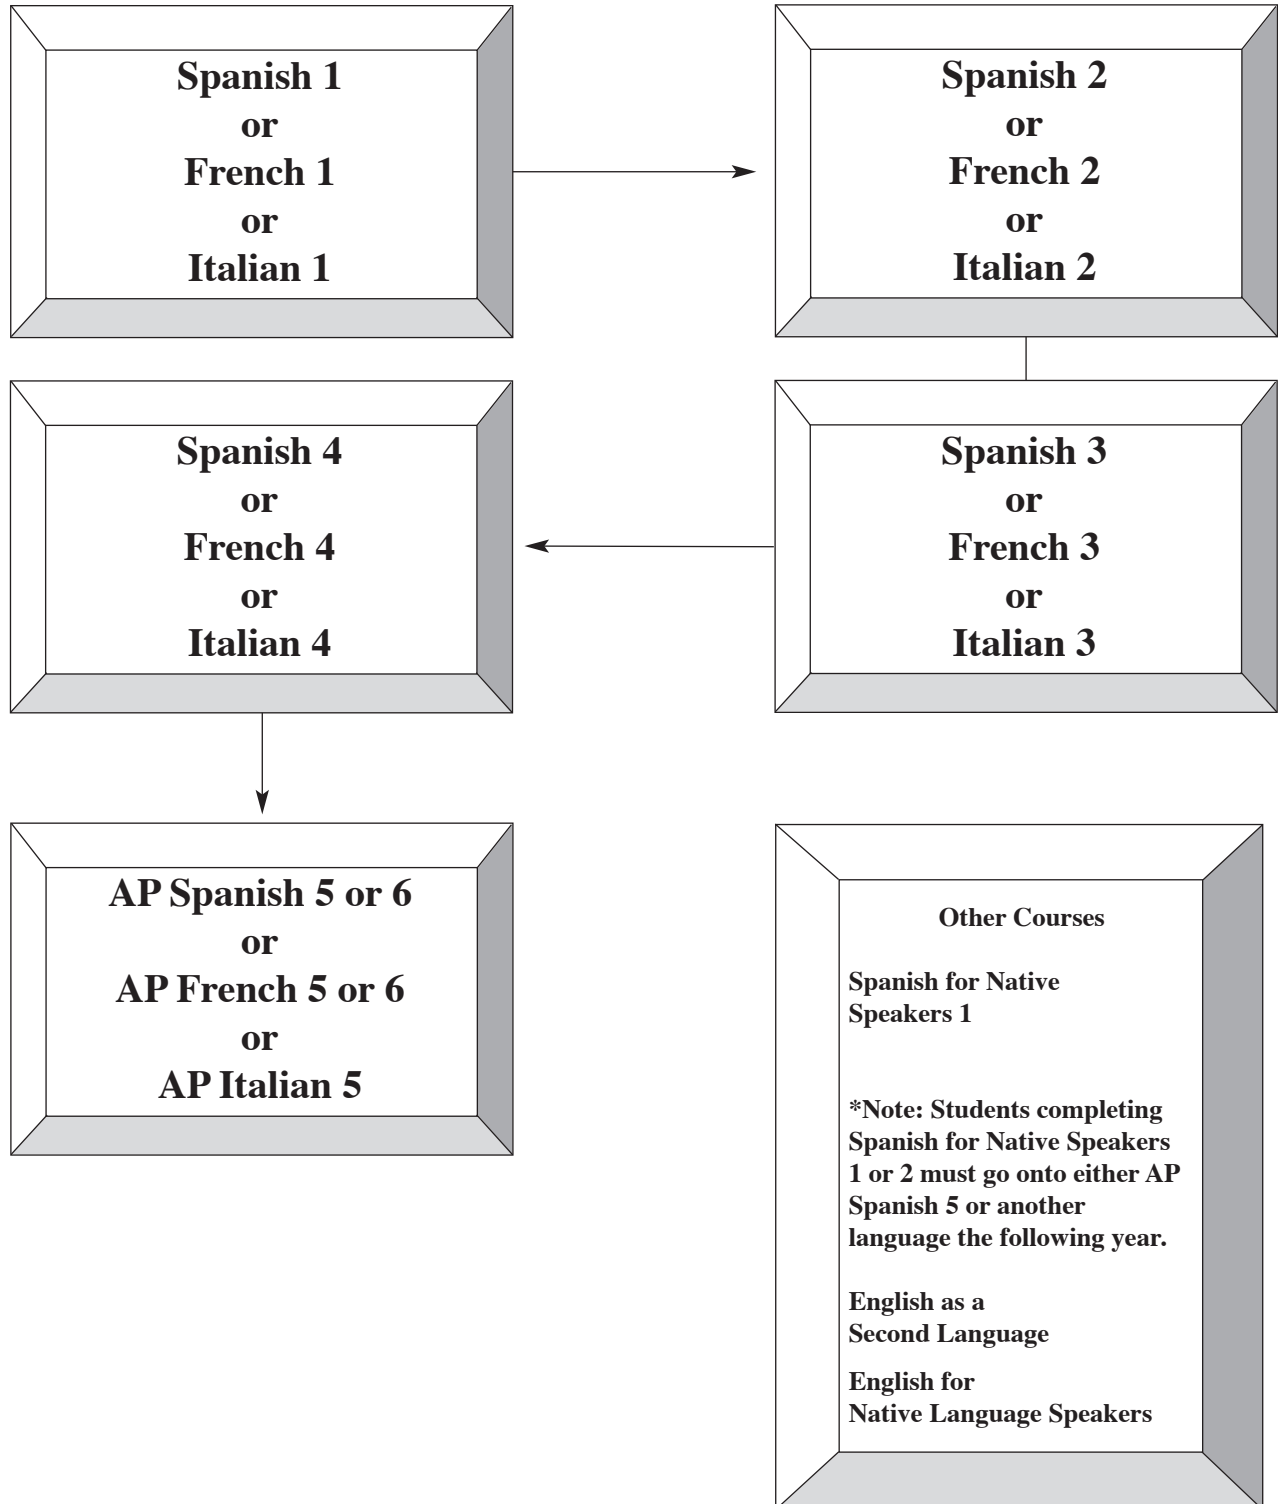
Spanish 1
or
French 1
or
Italian 1

Spanish 2
or
French 2
or
Italian 2

Spanish 3
or
French 3
or
Italian 3

Spanish 4
or
French 4
or
Italian 4

AP Spanish 5 or 6
or
AP French 5 or 6
or
AP Italian 5

Other Courses

Spanish for Native Speakers 1

*Note: Students completing Spanish for Native Speakers 1 or 2 must go onto either AP Spanish 5 or another language the following year.

English as a Second Language

English for Native Language Speakers